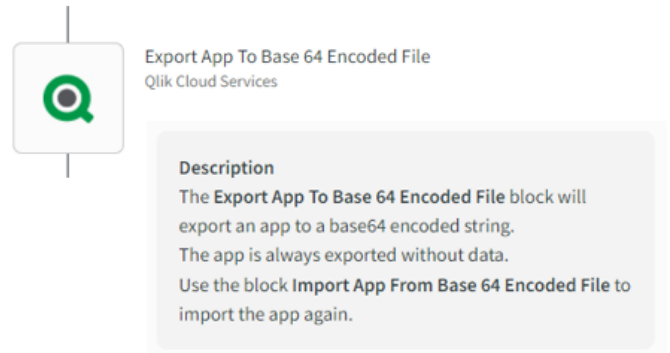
Export App To Base 64 Encoded File
Qlik Cloud Services

Description
The **Export App To Base 64 Encoded File** block will export an app to a base64 encoded string.
The app is always exported without data.
Use the block **Import App From Base 64 Encoded File** to import the app again.